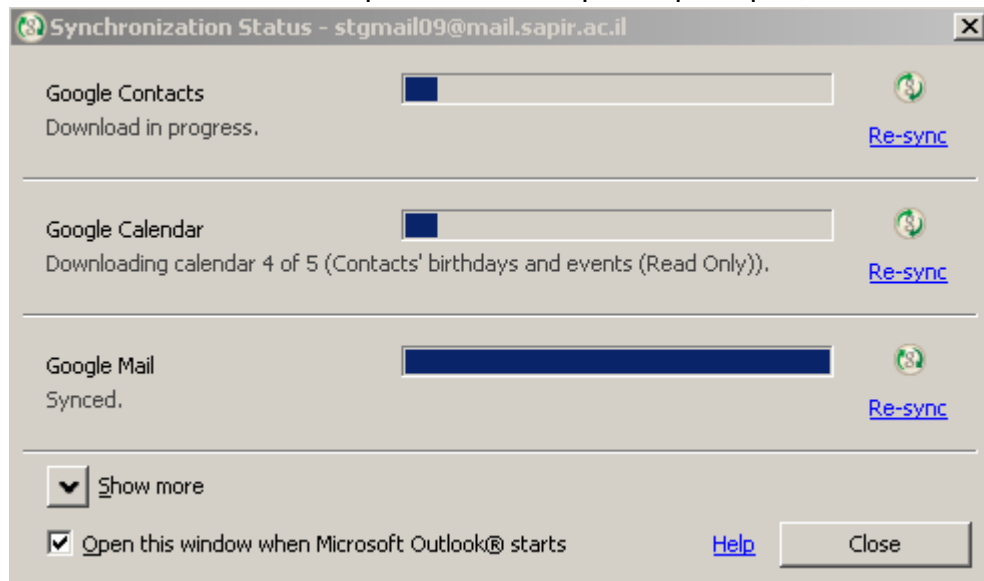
Synchronization Status - stgmail09@mail.sapir.ac.il

Google Contacts
Download in progress.
Re-sync

Google Calendar
Downloading calendar 4 of 5 (Contacts' birthdays and events (Read Only)).
Re-sync

Google Mail
Synced.
Re-sync

Show more

Open this window when Microsoft Outlook® starts
Help
Close